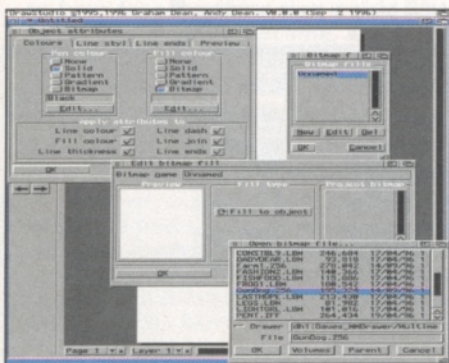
DrawStudio ©1995,1996 Graham Dean, Andy Dean. V0.0 (Sep 2 1996)

Object attributes
Colours | Line styl | Line ends | Preview
Pen colour
None
Solid
Pattern
Gradient
Bitmap
Black
Edit...
Fill colour
None
Solid
Pattern
Gradient
Bitmap
Edit...
Apply attributes to
Line colour
Fill colour
Line thickness
Line dash
Line join
Line ends
OK

Bitmap f
Bitmap Fills
Unnamed
New | Edit | Del
OK | Cancel

Edit bitmap fill
Bitmap name Unnamed
Preview
Fill type
Fit to object
Project bitmap
OK

Open bitmap file...
CONSIBLY.LBM 246,604 17/04/96
SHOYOEAR.LBM 92,510 17/04/96
CAUGHT.LBM 140,260 17/04/96
FASHION2.LBM 148,266 17/04/96
FISHFOOD.LBM 136,942 17/04/96
FROG1.LBM 108,512 17/04/96
GunDog.256 17/04/96
LASTHOPE.LBM 217,430 17/04/96
LEGS.LBM 87,702 17/04/96
LORTOSL.LBM 181,072 17/04/96
MERLIFF 17/04/96
Drawer DH1:Daves_HD/Drawer/Multime
File GunDog.256
OK | Volumes | Parent | Cancel

Page 1 | Layer 1